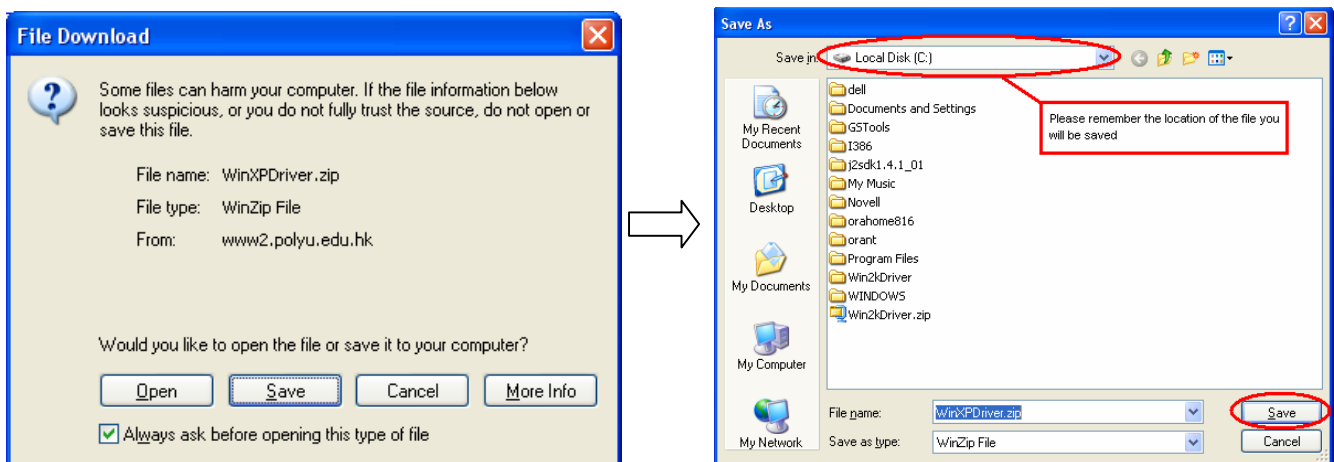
File Download

Some files can harm your computer. If the file information below looks suspicious, or you do not fully trust the source, do not open or save this file.

File name: WinXPDriver.zip

File type: WinZip File

From: www2.polyu.edu.hk

Would you like to open the file or save it to your computer?

Open | Save | Cancel | More Info

Always ask before opening this type of file

Save As

Save in: Local Disk (C:)

My Recent Documents

Desktop

My Documents

My Computer

My Network

dell
Documents and Settings
GSTools
I386
j2sdk1.4.1_01
My Music
Novell
orahome816
orant
Program Files
Win2kDriver
WINDOWS
Win2kDriver.zip

Please remember the location of the file you will be saved

File name: WinXPDriver.zip

Save as type: WinZip File

Save

Cancel